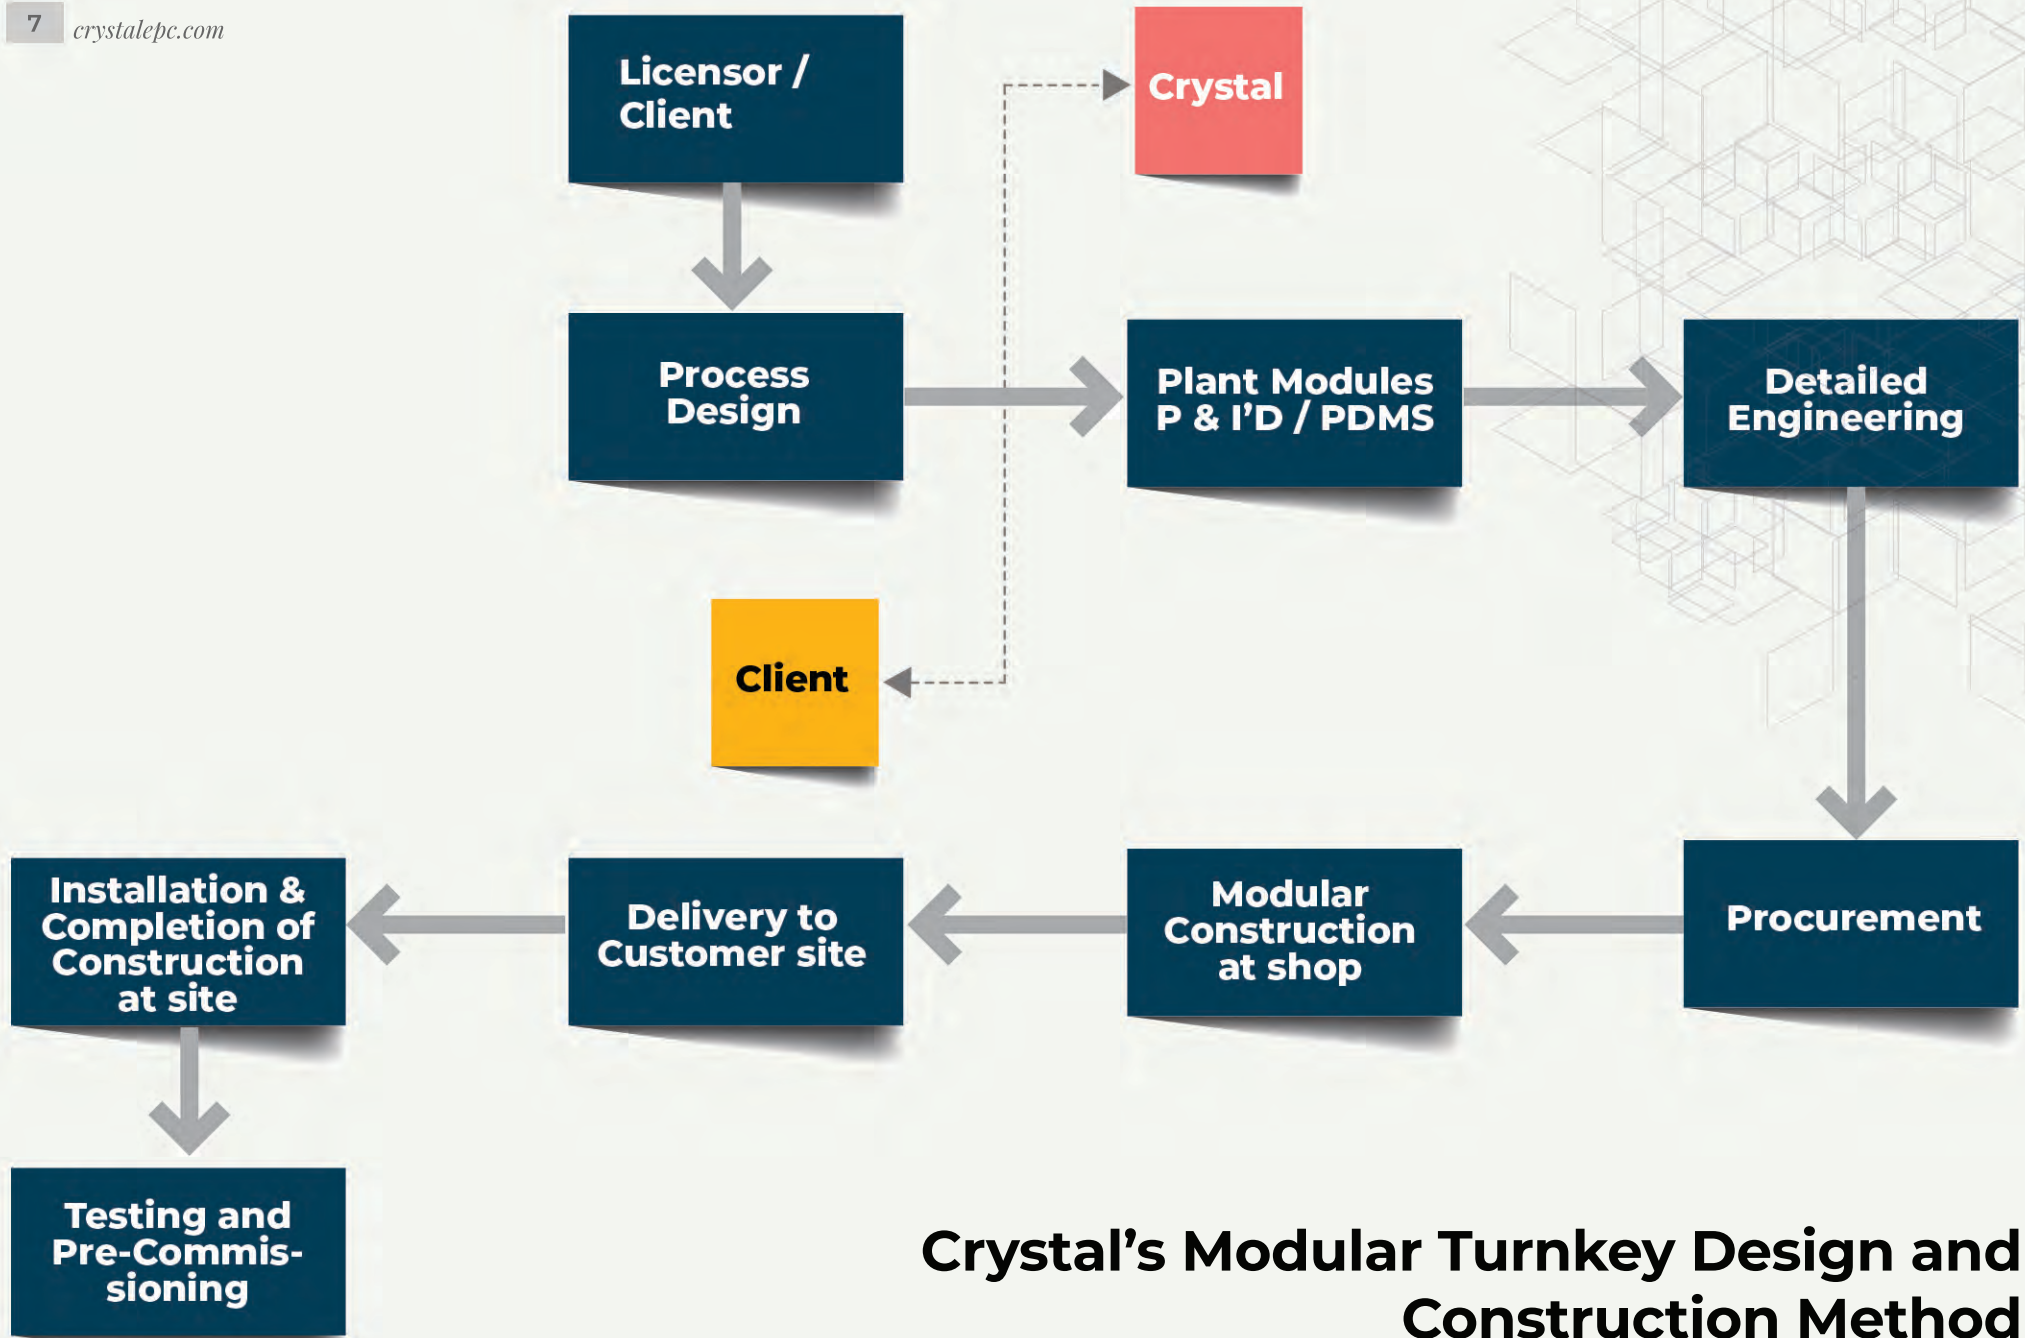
7 crystalepc.com

Licensor / Client

Crystal

Process Design

Plant Modules P & I'D / PDMS

Detailed Engineering

Client

Installation & Completion of Construction at site

Delivery to Customer site

Modular Construction at shop

Procurement

Testing and Pre-Commissioning

Crystal's Modular Turnkey Design and Construction Method